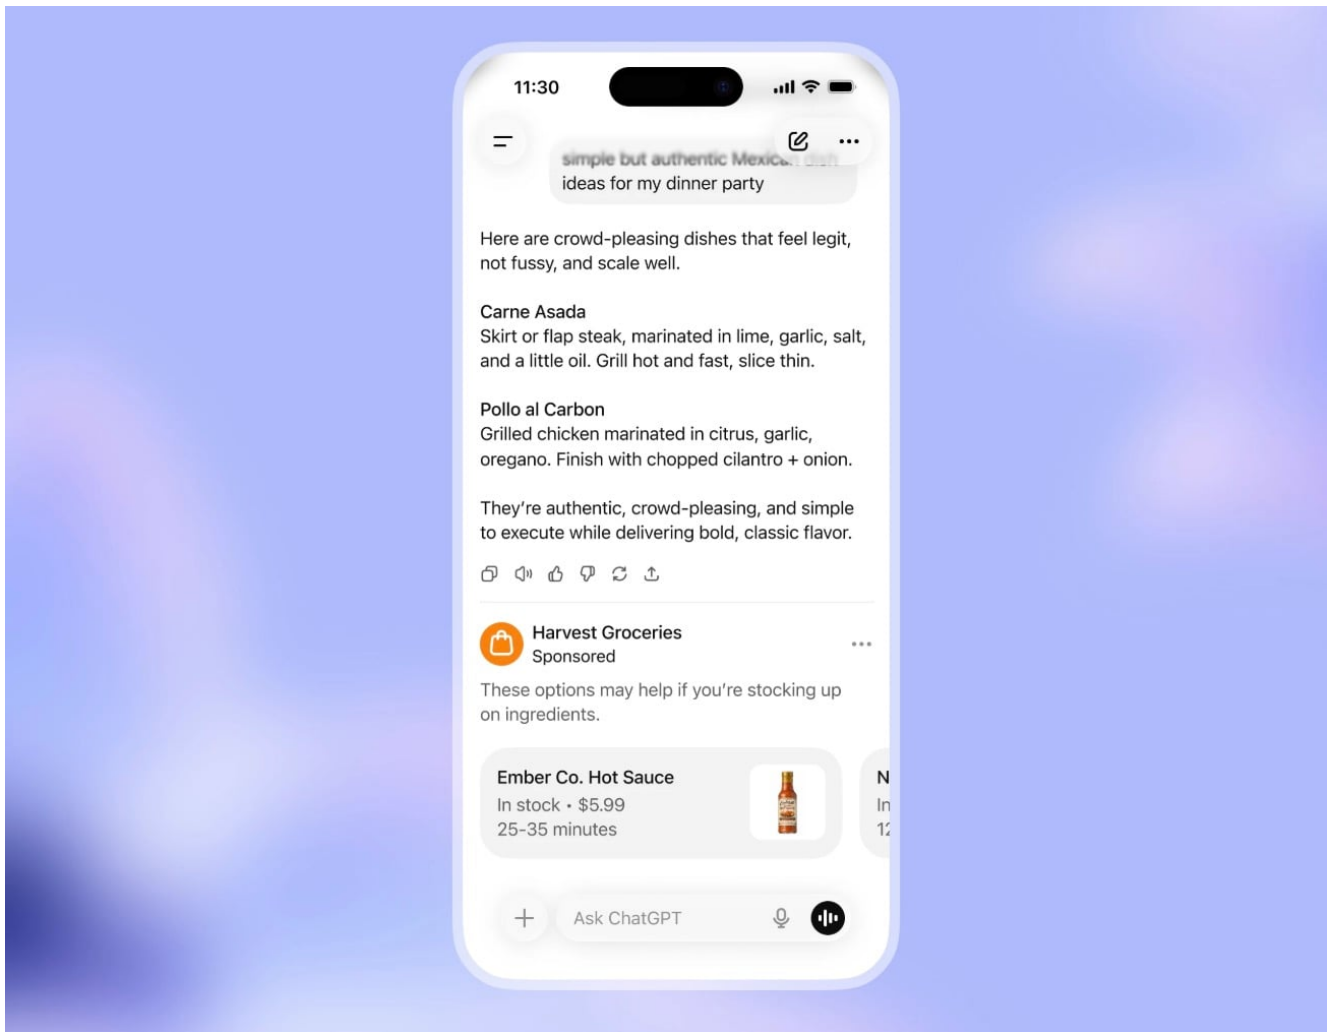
11:30

simple but authentic Mexican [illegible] ideas for my dinner party

Here are crowd-pleasing dishes that feel legit, not fussy, and scale well.

Carne Asada
Skirt or flap steak, marinated in lime, garlic, salt, and a little oil. Grill hot and fast, slice thin.

Pollo al Carbon
Grilled chicken marinated in citrus, garlic, oregano. Finish with chopped cilantro + onion.

They're authentic, crowd-pleasing, and simple to execute while delivering bold, classic flavor.

Harvest Groceries
Sponsored

These options may help if you're stocking up on ingredients.

Ember Co. Hot Sauce
In stock • $5.99
25-35 minutes

N
In
12

Ask ChatGPT